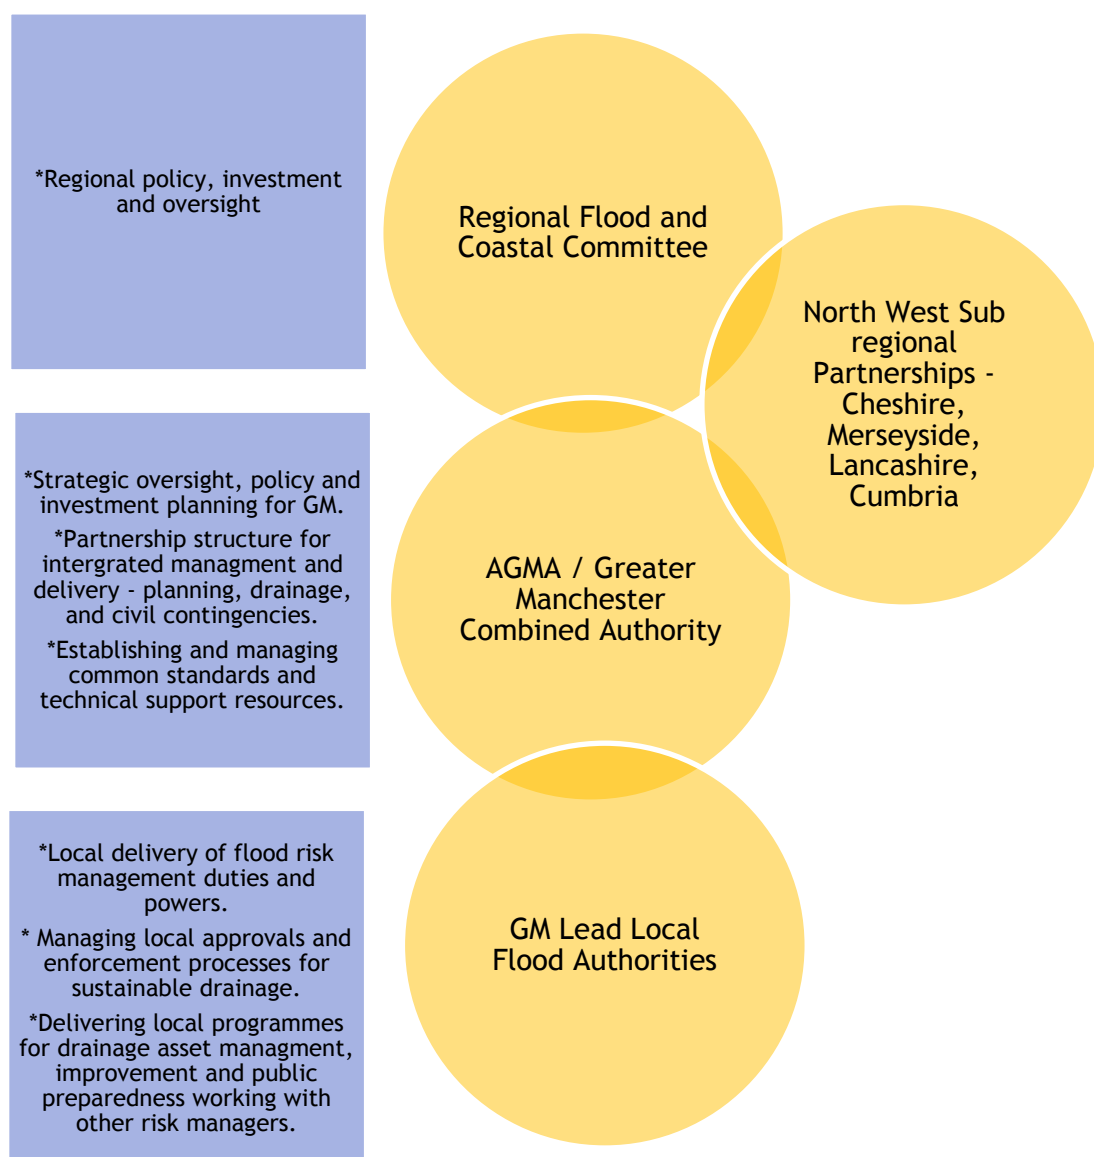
*Regional policy, investment and oversight

Regional Flood and Coastal Committee

North West Sub regional Partnerships - Cheshire, Merseyside, Lancashire, Cumbria

*Strategic oversight, policy and investment planning for GM.

*Partnership structure for intergrated managment and delivery - planning, drainage, and civil contingencies.

*Establishing and managing common standards and technical support resources.

AGMA / Greater Manchester Combined Authority

*Local delivery of flood risk management duties and powers.

* Managing local approvals and enforcement processes for sustainable drainage.

*Delivering local programmes for drainage asset managment, improvement and public preparedness working with other risk managers.

GM Lead Local Flood Authorities